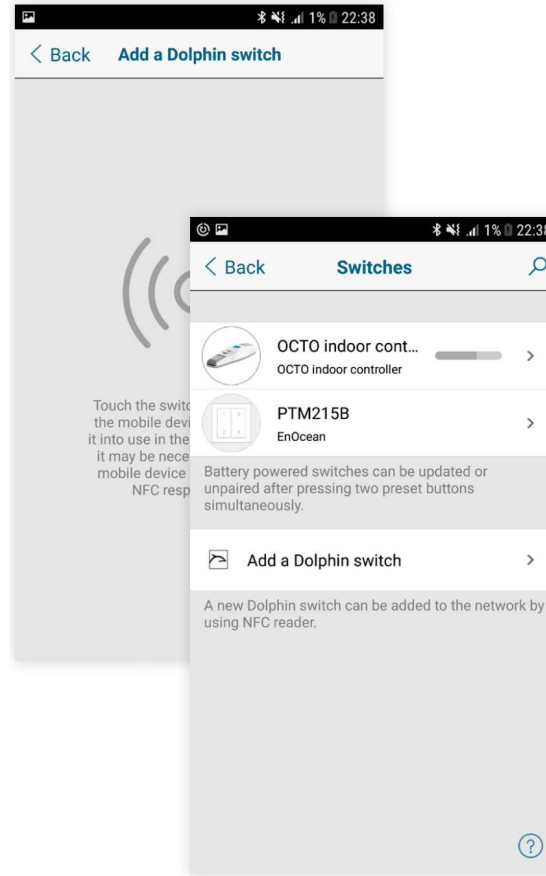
1% 22:38

< Back Add a Dolphin switch

Touch the switc the mobile devi it into use in the it may be nece mobile device NFC resp

1% 22:38

< Back Switches

OCTO indoor cont...
OCTO indoor controller

PTM215B
EnOcean

Battery powered switches can be updated or unpaired after pressing two preset buttons simultaneously.

Add a Dolphin switch

A new Dolphin switch can be added to the network by using NFC reader.

?